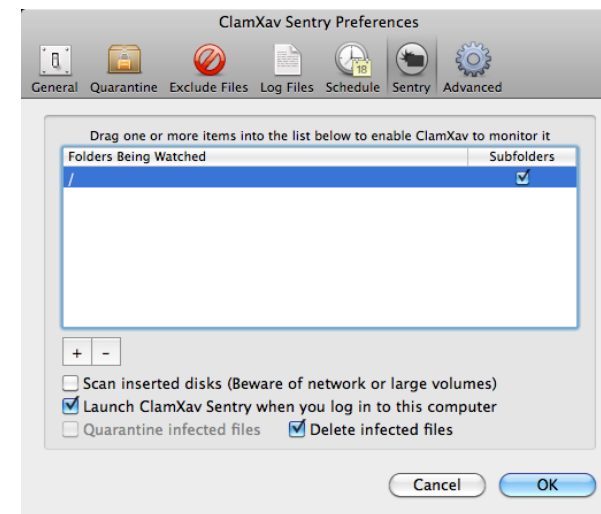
ClamXav Sentry Preferences

General Quarantine Exclude Files Log Files Schedule Sentry Advanced

Drag one or more items into the list below to enable ClamXav to monitor it

| Folders Being Watched | Subfolders |
|---|---|
| / | ☑ |

+ -

Scan inserted disks (Beware of network or large volumes)

Launch ClamXav Sentry when you log in to this computer

Quarantine infected files

Delete infected files

Cancel OK